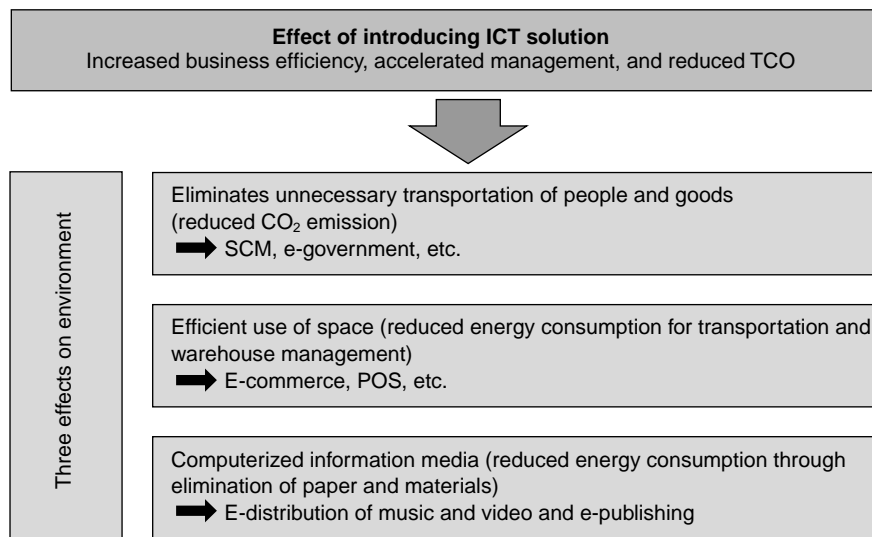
**Effect of introducing ICT solution**
Increased business efficiency, accelerated management, and reduced TCO

Three effects on environment

Eliminates unnecessary transportation of people and goods (reduced $CO_2$ emission)
➡ SCM, e-government, etc.

Efficient use of space (reduced energy consumption for transportation and warehouse management)
➡ E-commerce, POS, etc.

Computerized information media (reduced energy consumption through elimination of paper and materials)
➡ E-distribution of music and video and e-publishing